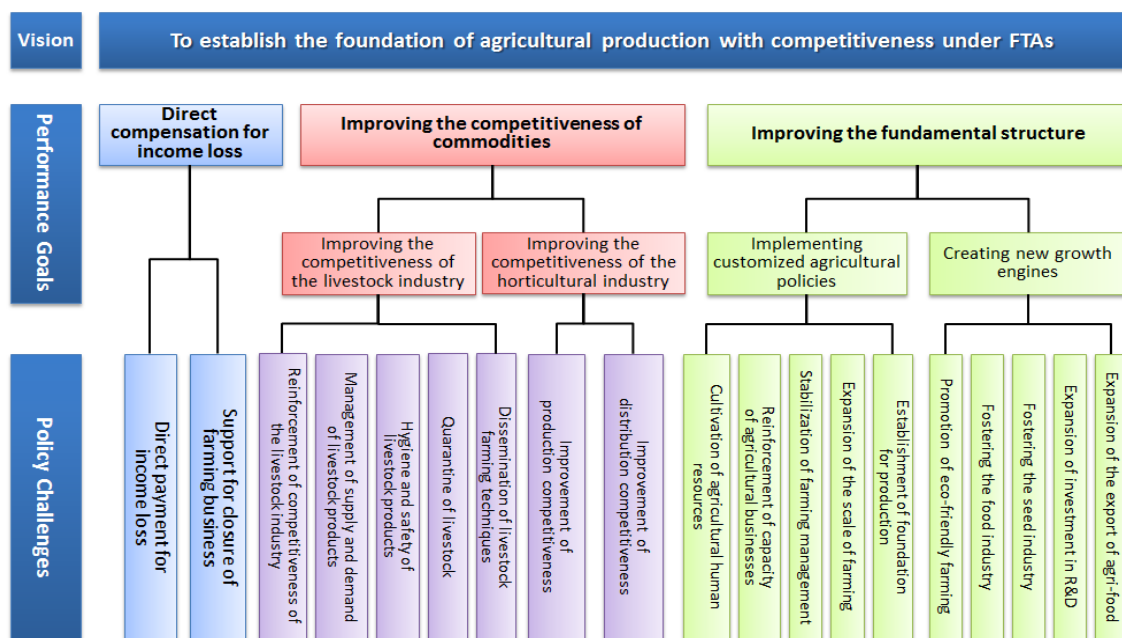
Vision

To establish the foundation of agricultural production with competitiveness under FTAs

Performance Goals

Direct compensation for income loss

Improving the competitiveness of commodities

Improving the fundamental structure

Improving the competitiveness of the livestock industry

Improving the competitiveness of the horticultural industry

Implementing customized agricultural policies

Creating new growth engines

Policy Challenges

Direct payment for income loss

Support for closure of farming business

Reinforcement of competitiveness of the livestock industry

Management of supply and demand of livestock products

Hygiene and safety of livestock products

Quarantine of livestock

Dissemination of livestock farming techniques

Improvement of production competitiveness

Improvement of distribution competitiveness

Cultivation of agricultural human resources

Reinforcement of capacity of agricultural businesses

Stabilization of farming management

Expansion of the scale of farming

Establishment of foundation for production

Promotion of eco-friendly farming

Fostering the food industry

Fostering the seed industry

Expansion of investment in R&D

Expansion of the export of agri-food